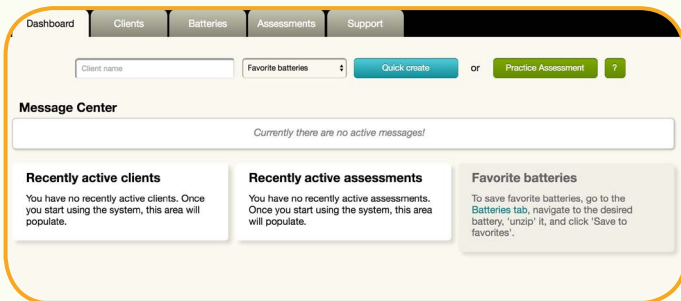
Dashboard Clients Batteries Assessments Support

Client name Favorite batteries Quick create or Practice Assessment ?

Message Center

Currently there are no active messages!

Recently active clients

You have no recently active clients. Once you start using the system, this area will populate.

Recently active assessments

You have no recently active assessments. Once you start using the system, this area will populate.

Favorite batteries

To save favorite batteries, go to the Batteries tab, navigate to the desired battery, 'unzip' it, and click 'Save to favorites'.